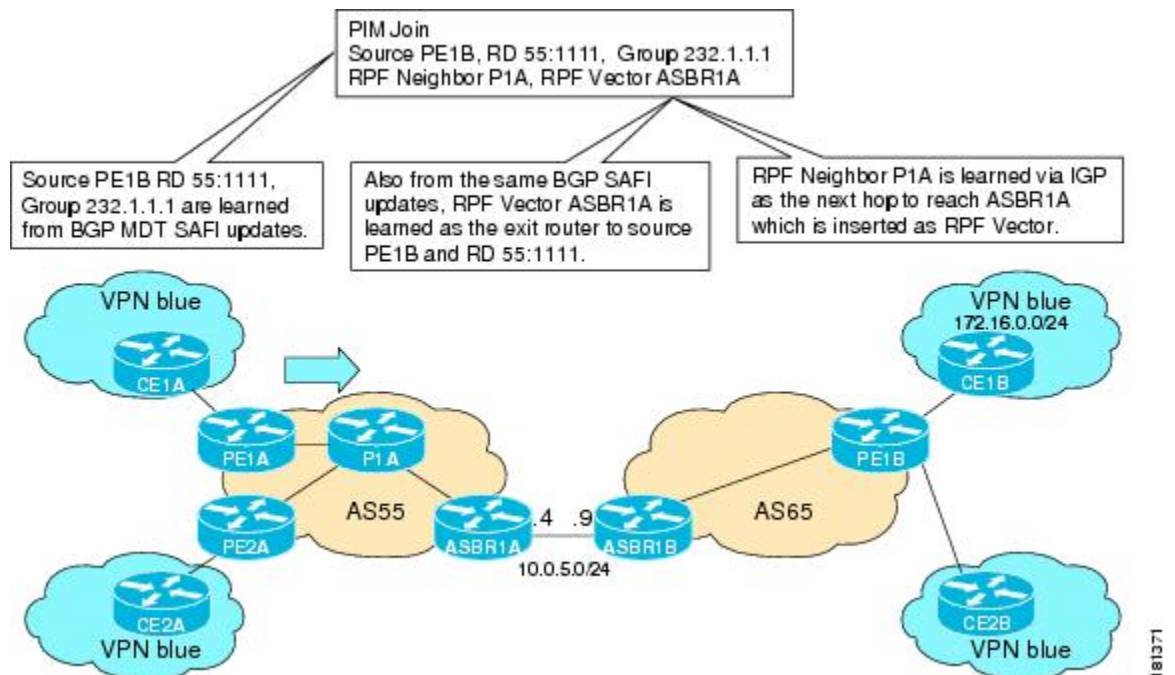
PIM Join
Source PE1B, RD 55:1111, Group 232.1.1.1
RPF Neighbor P1A, RPF Vector ASBR1A

Source PE1B RD 55:1111, Group 232.1.1.1 are learned from BGP MDT SAFI updates.

Also from the same BGP SAFI updates, RPF Vector ASBR1A is learned as the exit router to source PE1B and RD 55:1111.

RPF Neighbor P1A is learned via IGP as the next hop to reach ASBR1A which is inserted as RPF Vector.

VPN blue
CE1A
PE1A
P1A
PE2A
AS55
ASBR1A
.4
.9
ASBR1B
10.0.5.0/24
AS65
VPN blue
172.16.0.0/24
CE1B
PE1B
CE2A
VPN blue
CE2B
VPN blue
181371